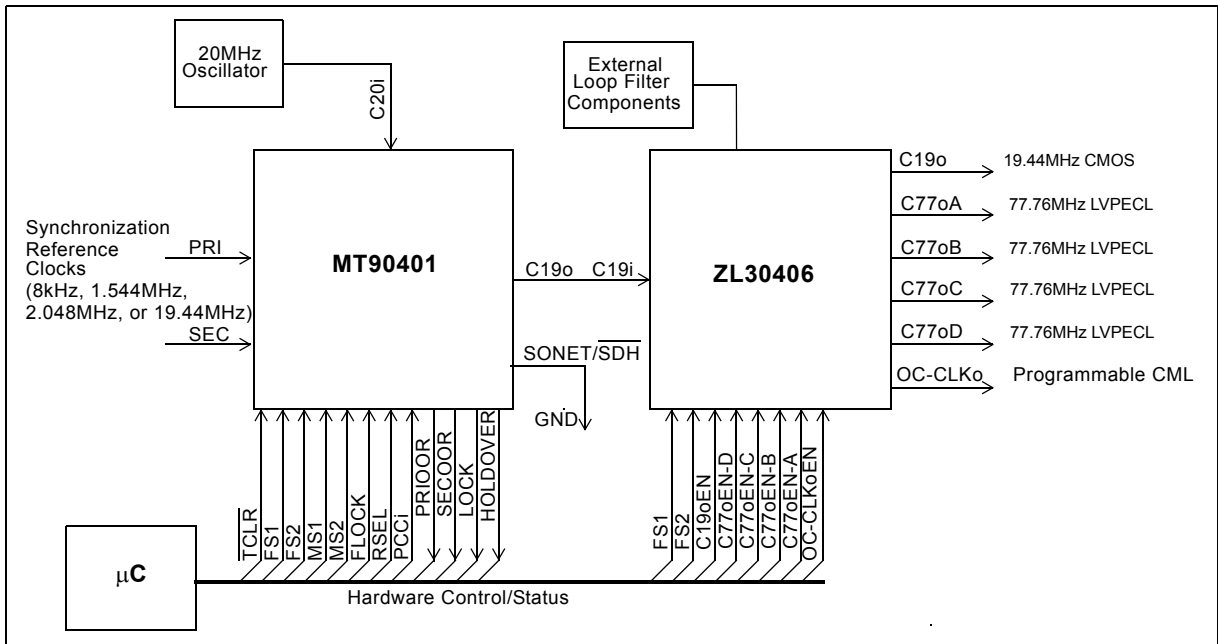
20MHz Oscillator

C20i

External Loop Filter Components

Synchronization Reference Clocks (8kHz, 1.544MHz, 2.048MHz, or 19.44MHz)

PRI

SEC

MT90401

C19o C19i

SONET/$\overline{SDH}$

GND

ZL30406

C19o 19.44MHz CMOS

C77oA 77.76MHz LVPECL

C77oB 77.76MHz LVPECL

C77oC 77.76MHz LVPECL

C77oD 77.76MHz LVPECL

OC-CLKo Programmable CML

$\overline{TCLR}$

FS1

FS2

MS1

MS2

FLOCK

RSEL

PCCi

PRIOOR

SECOOR

LOCK

HOLDOVER

FS1

FS2

C19oEN

C77oEN-D

C77oEN-C

C77oEN-B

C77oEN-A

OC-CLKoEN

μC

Hardware Control/Status